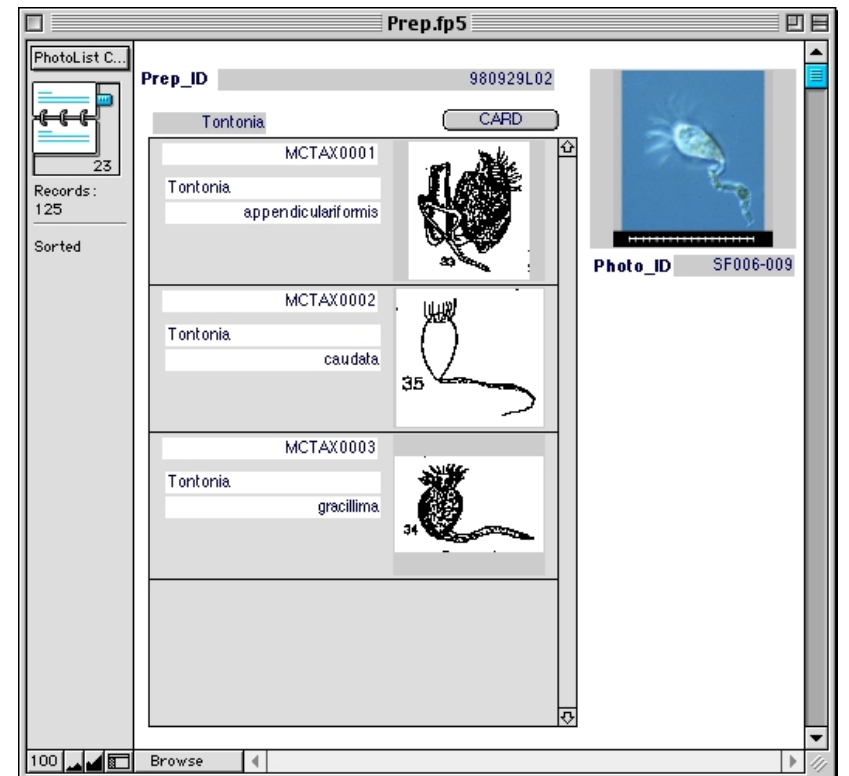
Prep.fp5

PhotoList C...

23

Records:
125

Sorted

Prep_ID 980929L02

Tontonia

CARD

MCTAX0001

Tontonia

appendiculariformis

33

MCTAX0002

Tontonia

caudata

35

MCTAX0003

Tontonia

gracillima

34

Photo_ID SF006-009

100

Browse